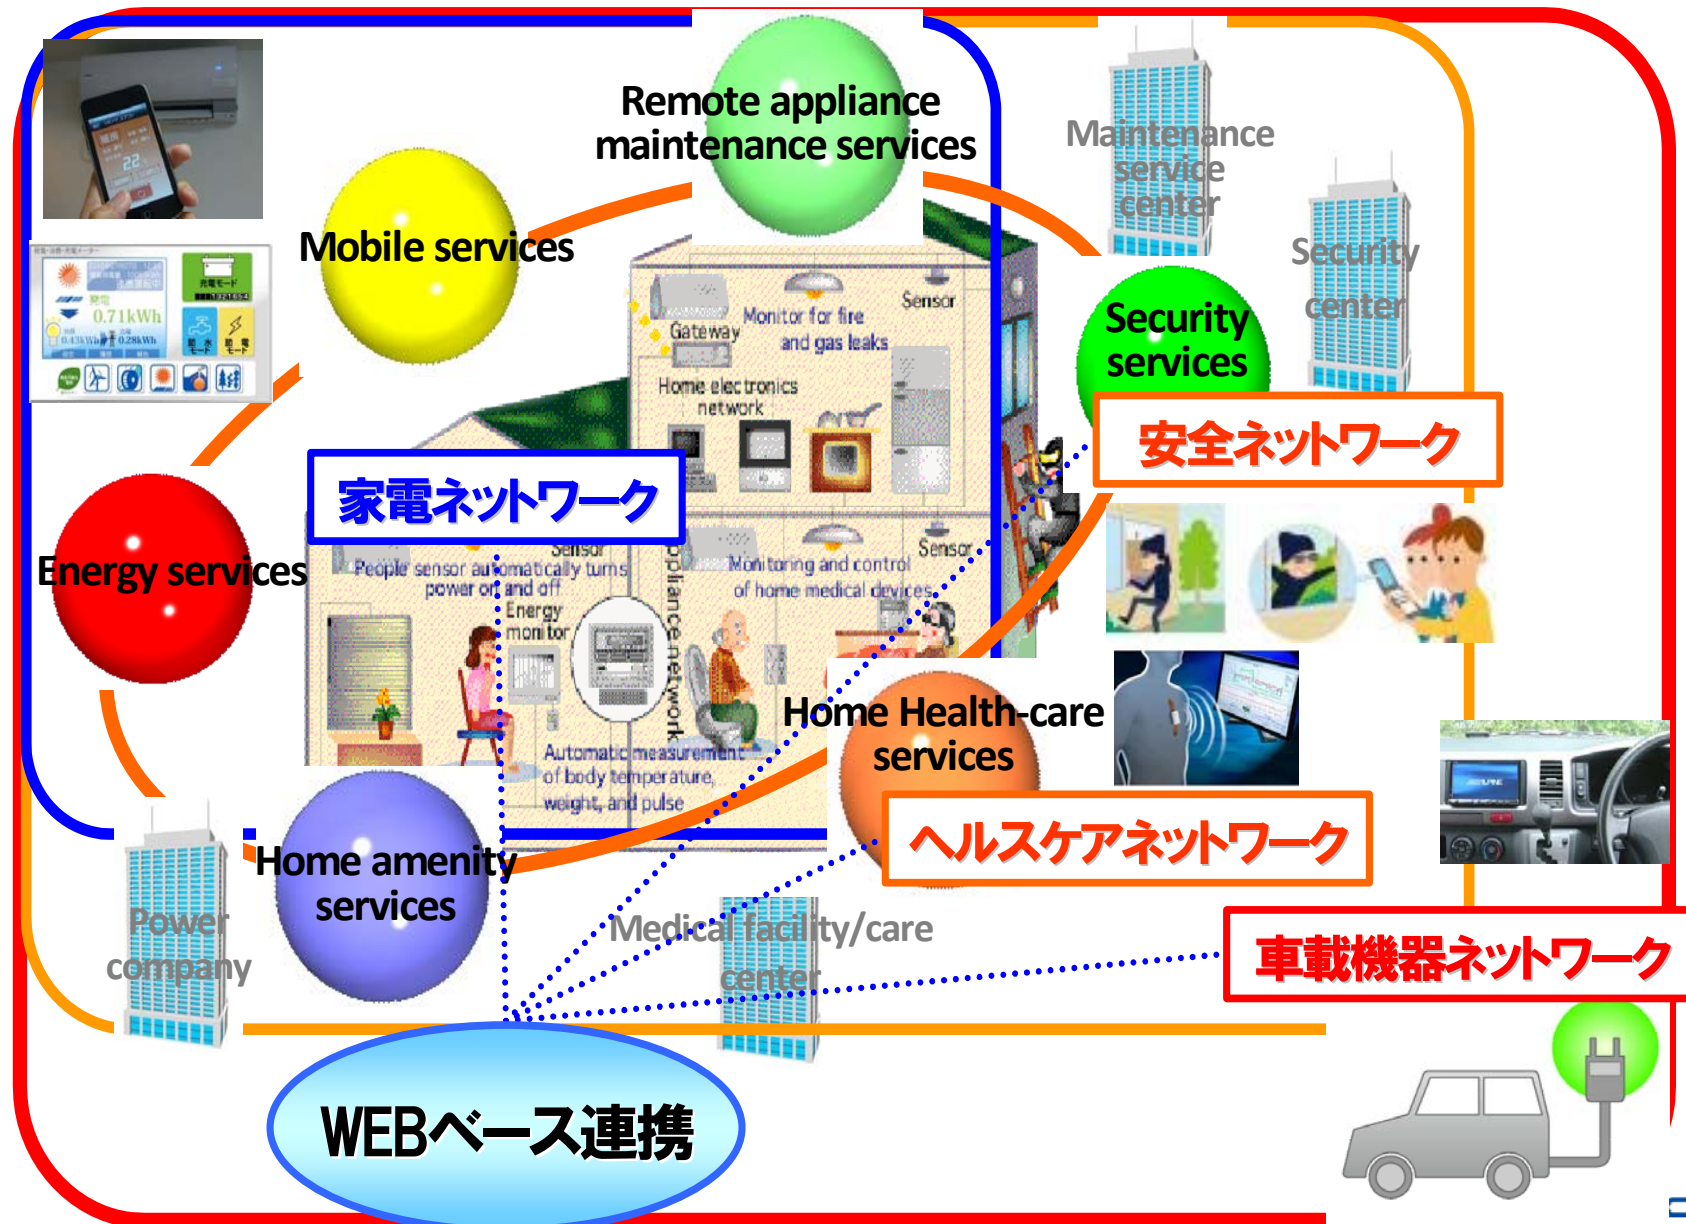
Remote appliance maintenance services

Maintenance service center

Security center

Mobile services

0.71kWh

Security services

安全ネットワーク

Monitor for fire and gas leaks

Sensor

Gateway

Home electronics network

家電ネットワーク

Energy services

Sensor

People sensor automatically turns power on and off

Energy monitor

Appliance network

Sensor

Monitoring and control of home medical devices

Home Health-care services

Automatic measurement of body temperature, weight, and pulse

ヘルスケアネットワーク

Home amenity services

Power company

Medical facility/care center

車載機器ネットワーク

WEBベース連携